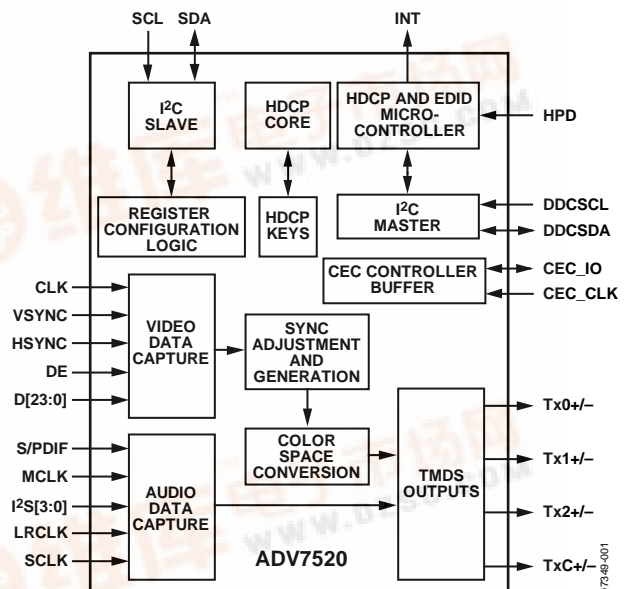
SCL
SDA
INT
$I^2C$ SLAVE
HDCP CORE
HDCP AND EDID MICRO-CONTROLLER
HPD
REGISTER CONFIGURATION LOGIC
HDCP KEYS
$I^2C$ MASTER
DDCSCL
DDCSDA
CEC CONTROLLER BUFFER
CEC_IO
CEC_CLK
CLK
VSYNC
HSYNC
DE
D[23:0]
VIDEO DATA CAPTURE
SYNC ADJUSTMENT AND GENERATION
COLOR SPACE CONVERSION
S/PDIF
MCLK
$I^2S$[3:0]
LRCLK
SCLK
AUDIO DATA CAPTURE
TMDS OUTPUTS
Tx0+/–
Tx1+/–
Tx2+/–
TxC+/–
ADV7520
07349-001